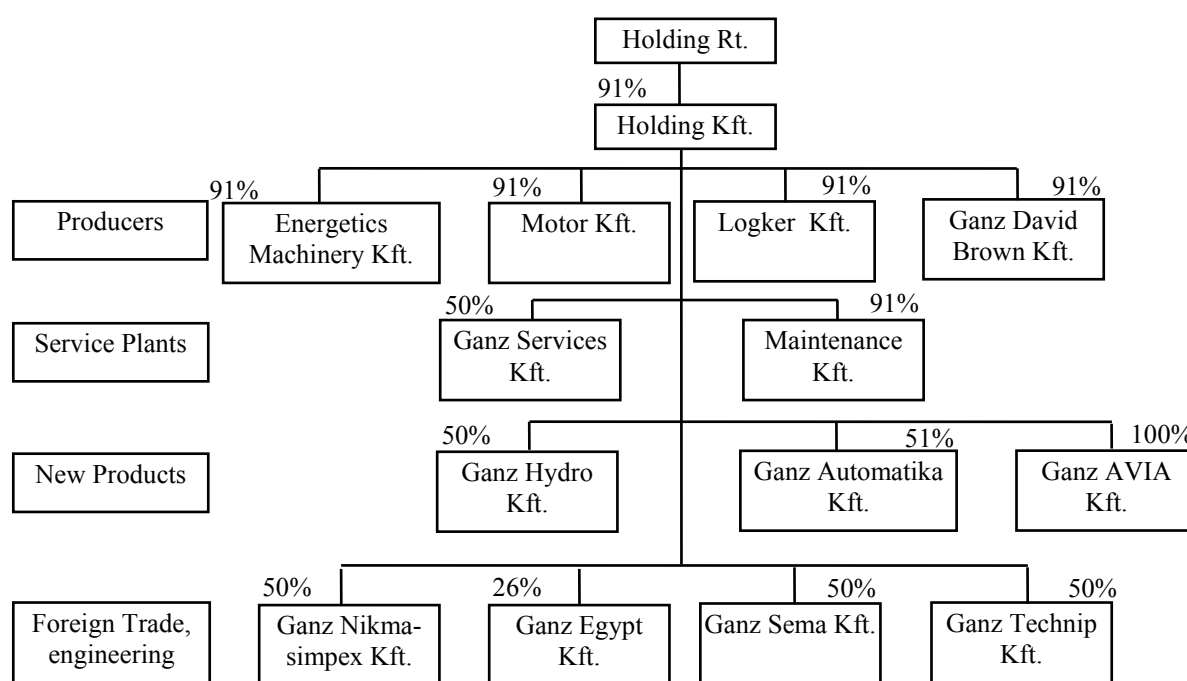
Holding Rt.

91%

Holding Kft.

Producers

91%
Energetics Machinery Kft.

91%
Motor Kft.

91%
Logker Kft.

91%
Ganz David Brown Kft.

Service Plants

50%
Ganz Services Kft.

91%
Maintenance Kft.

New Products

50%
Ganz Hydro Kft.

51%
Ganz Automatika Kft.

100%
Ganz AVIA Kft.

Foreign Trade, engineering

50%
Ganz Nikmasimpex Kft.

26%
Ganz Egypt Kft.

50%
Ganz Sema Kft.

50%
Ganz Technip Kft.